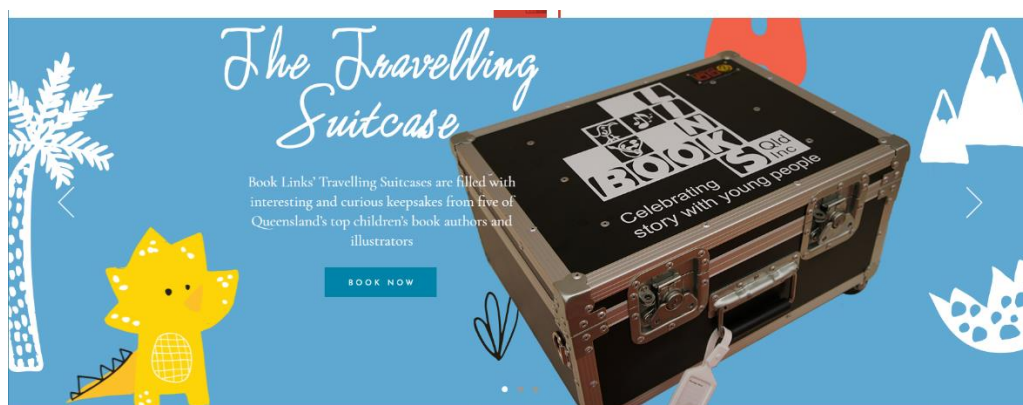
The Travelling Suitcase

Book Links' Travelling Suitcases are filled with interesting and curious keepsakes from five of Queensland's top children's book authors and illustrators

BOOK NOW

LINKS BOOKS Qld Inc

Celebrating story with young people